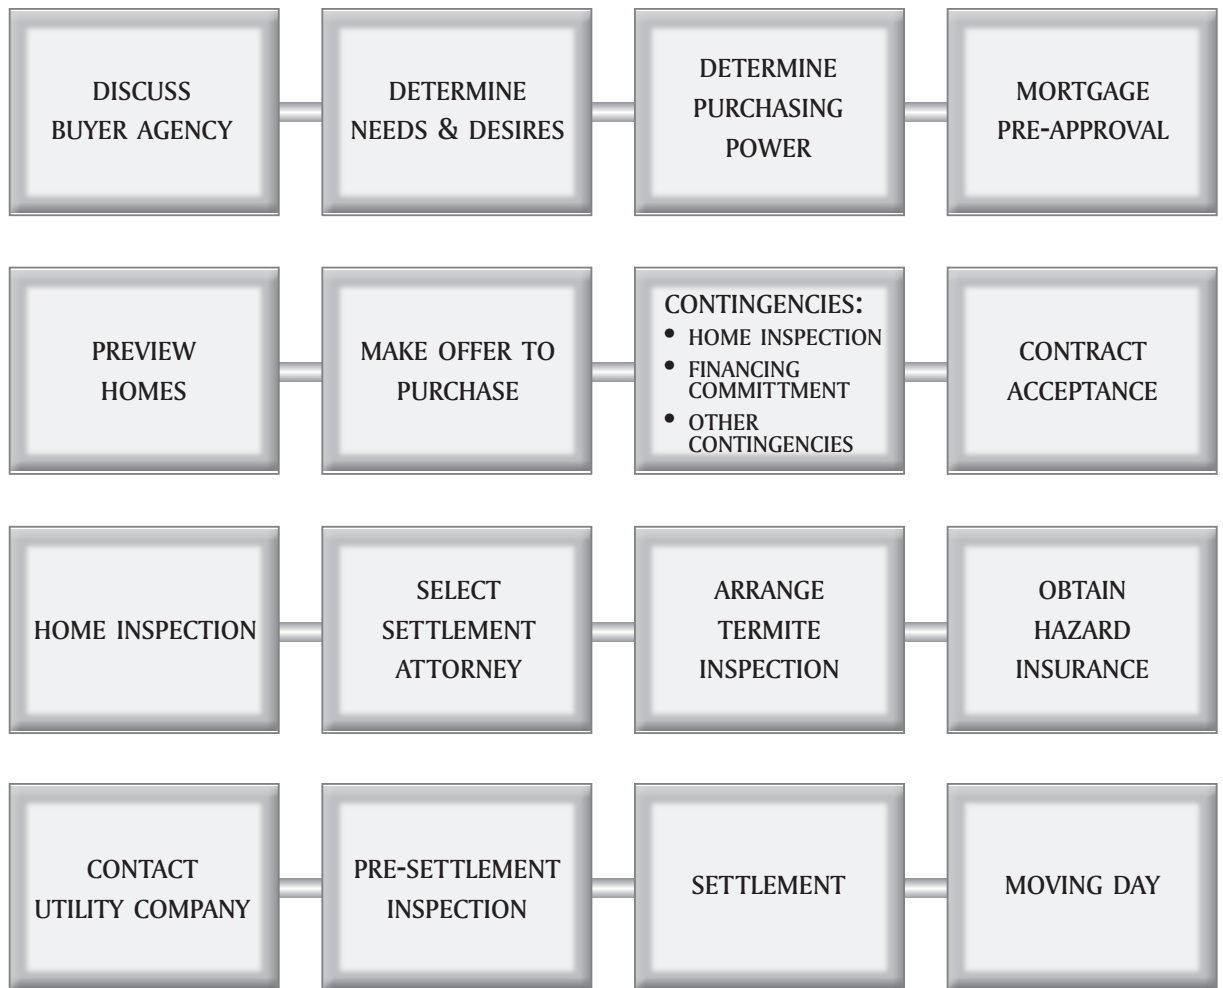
DISCUSS BUYER AGENCY

DETERMINE NEEDS & DESIRES

DETERMINE PURCHASING POWER

MORTGAGE PRE-APPROVAL

PREVIEW HOMES

MAKE OFFER TO PURCHASE

CONTINGENCIES:
• HOME INSPECTION
• FINANCING COMMITTMENT
• OTHER CONTINGENCIES

CONTRACT ACCEPTANCE

HOME INSPECTION

SELECT SETTLEMENT ATTORNEY

ARRANGE TERMITE INSPECTION

OBTAIN HAZARD INSURANCE

CONTACT UTILITY COMPANY

PRE-SETTLEMENT INSPECTION

SETTLEMENT

MOVING DAY